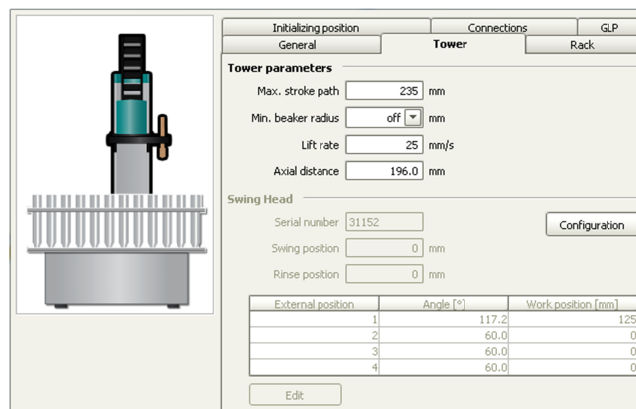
Initializing position
Connections
GLP
General
Tower
Rack

Tower parameters

Max. stroke path 235 mm

Min. beaker radius off mm

Lift rate 25 mm/s

Axial distance 196.0 mm

Swing Head

Serial number 31152

Configuration

Swing position 0 mm

Rinse position 0 mm

| External position | Angle [°] | Work position [mm] |
|---|---|---|
| 1 | 117.2 | 125 |
| 2 | 60.0 | 0 |
| 3 | 60.0 | 0 |
| 4 | 60.0 | 0 |

Edit